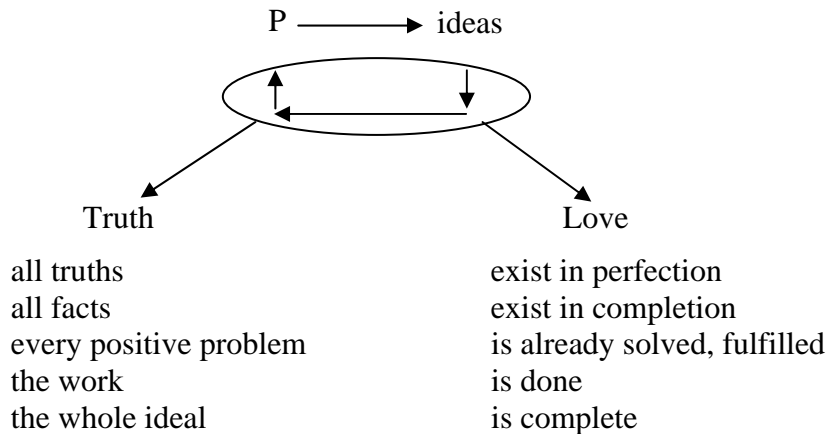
P → ideas

Truth

Love

| | |
|---|---|
| all truths | exist in perfection |
| all facts | exist in completion |
| every positive problem | is already solved, fulfilled |
| the work | is done |
| the whole ideal | is complete |